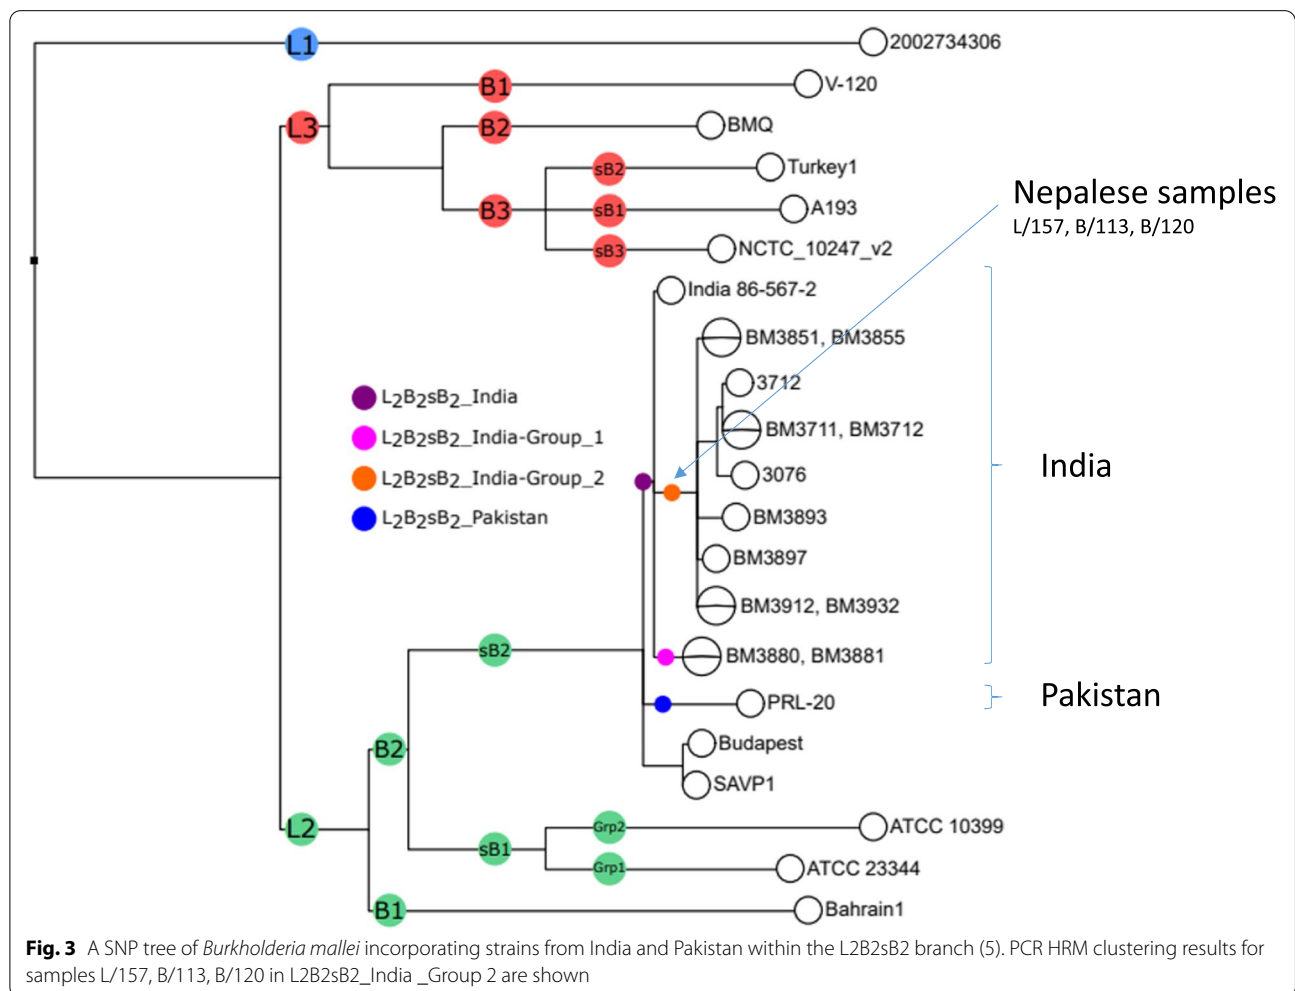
L1
2002734306
L3
B1
V-120
B2
BMQ
sB2
Turkey1
B3
sB1
A193
sB3
NCTC_10247_v2

Nepalese samples
L/157, B/113, B/120

India 86-567-2
BM3851, BM3855
3712
BM3711, BM3712
3076
BM3893
BM3897
BM3912, BM3932
BM3880, BM3881
PRL-20
Budapest
SAVP1

$L_2B_2sB_2$_India
$L_2B_2sB_2$_India-Group_1
$L_2B_2sB_2$_India-Group_2
$L_2B_2sB_2$_Pakistan

India
Pakistan

sB2
B2
L2
sB1
Grp2
ATCC 10399
Grp1
ATCC 23344
B1
Bahrain1

**Fig. 3** A SNP tree of *Burkholderia mallei* incorporating strains from India and Pakistan within the L2B2sB2 branch (5). PCR HRM clustering results for samples L/157, B/113, B/120 in L2B2sB2_India _Group 2 are shown